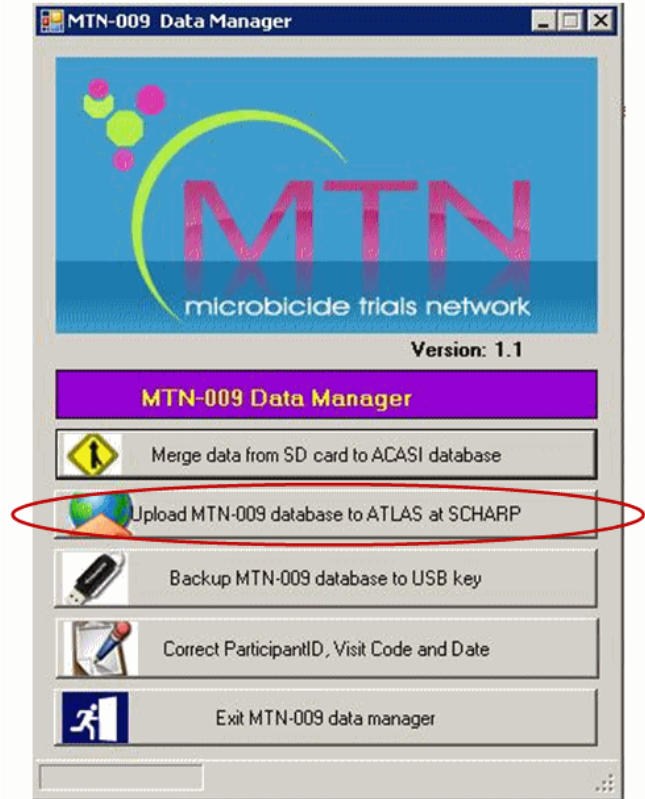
MTN-009 Data Manager

MTN

microbicide trials network

Version: 1.1

MTN-009 Data Manager

Merge data from SD card to ACASI database

Upload MTN-009 database to ATLAS at SCHARP

Backup MTN-009 database to USB key

Correct ParticipantID, Visit Code and Date

Exit MTN-009 data manager